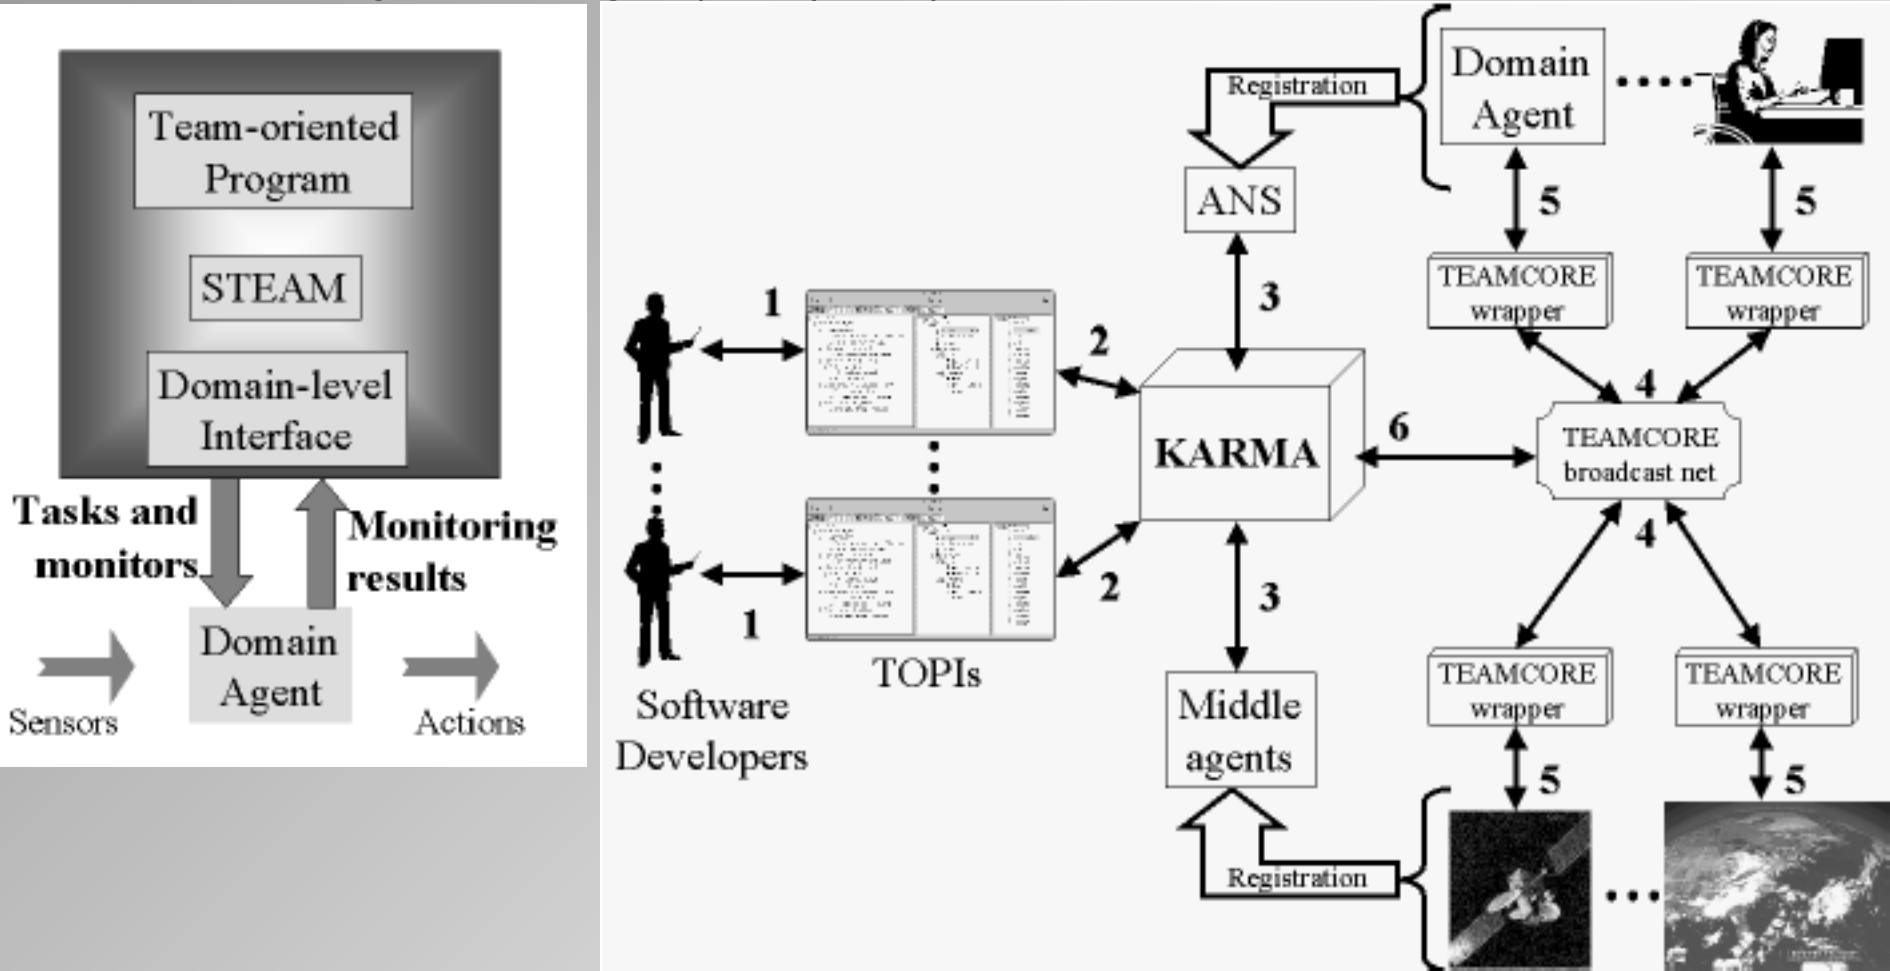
Team-oriented Program

STEAM

Domain-level Interface

Tasks and monitors

Monitoring results

Sensors

Domain Agent

Actions

Registration

Domain Agent

ANS

5

5

TEAMCORE wrapper

TEAMCORE wrapper

3

1

2

4

KARMA

6

TEAMCORE broadcast net

4

2

3

1

TOPIs

Software Developers

Middle agents

TEAMCORE wrapper

TEAMCORE wrapper

5

5

Registration